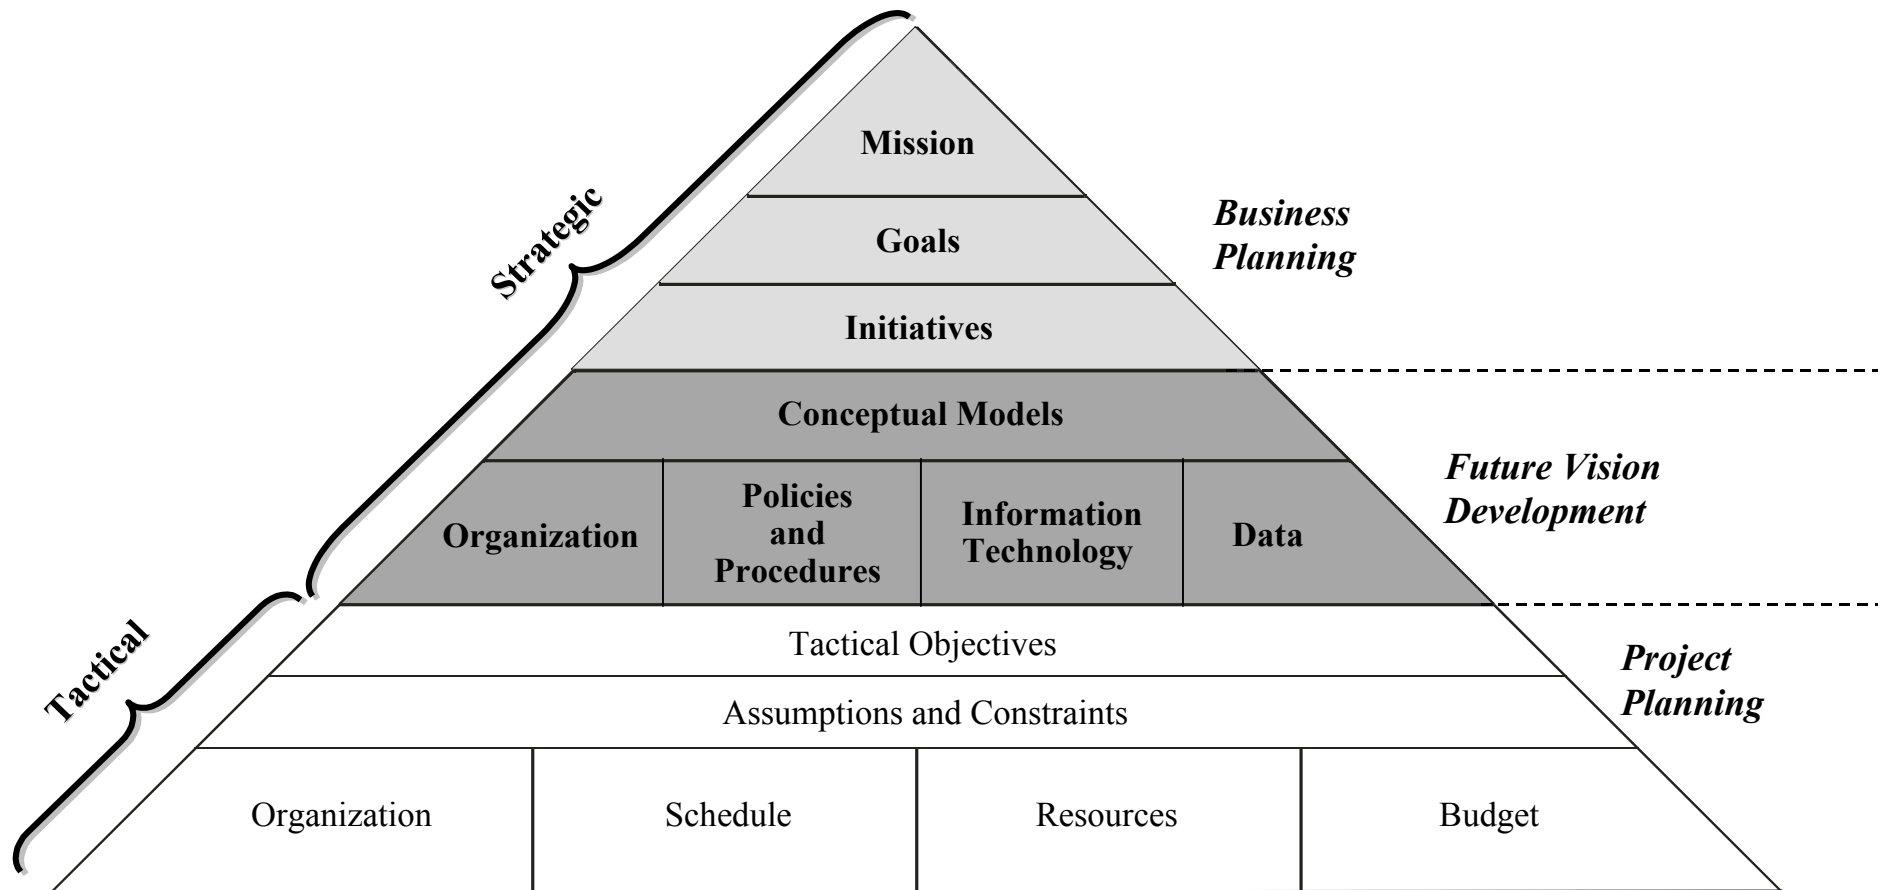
Strategic

Tactical

Mission

Goals

Initiatives

Business Planning

Conceptual Models

| Organization | Policies and Procedures | Information Technology | Data |
|---|---|---|---|

Future Vision Development

Tactical Objectives

Assumptions and Constraints

| Organization | Schedule | Resources | Budget |
|---|---|---|---|

Project Planning